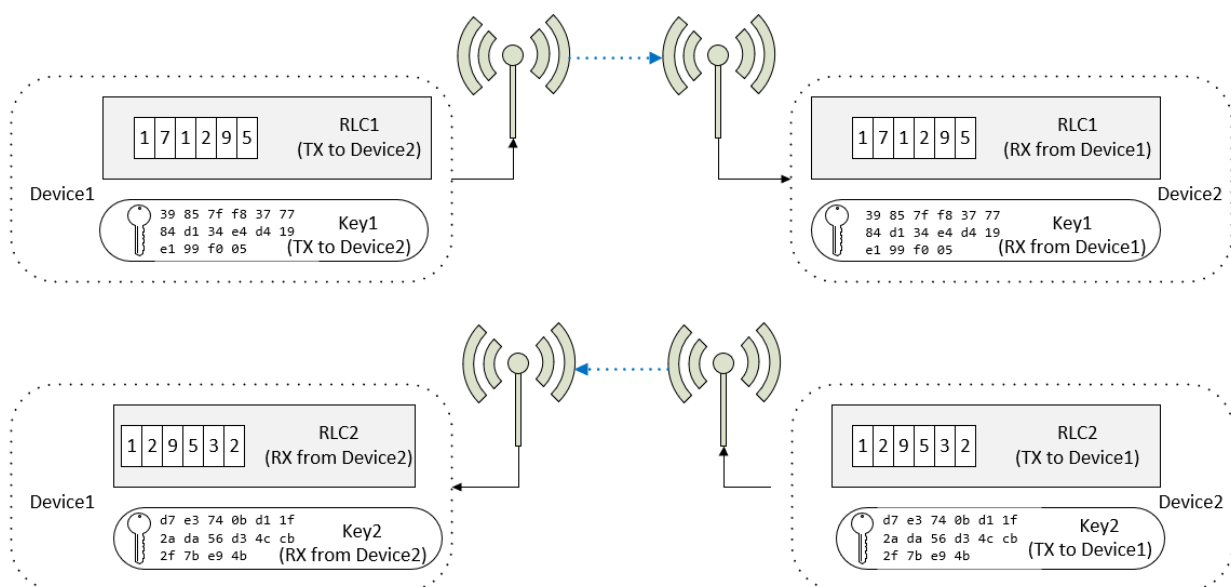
Device1

| 1 | 7 | 1 | 2 | 9 | 5 |
|---|---|---|---|---|---|

RLC1 (TX to Device2)

39 85 7f f8 37 77
84 d1 34 e4 d4 19
e1 99 f0 05

Key1 (TX to Device2)

Device2

| 1 | 7 | 1 | 2 | 9 | 5 |
|---|---|---|---|---|---|

RLC1 (RX from Device1)

39 85 7f f8 37 77
84 d1 34 e4 d4 19
e1 99 f0 05

Key1 (RX from Device1)

Device1

| 1 | 2 | 9 | 5 | 3 | 2 |
|---|---|---|---|---|---|

RLC2 (RX from Device2)

d7 e3 74 0b d1 1f
2a da 56 d3 4c cb
2f 7b e9 4b

Key2 (RX from Device2)

Device2

| 1 | 2 | 9 | 5 | 3 | 2 |
|---|---|---|---|---|---|

RLC2 (TX to Device1)

d7 e3 74 0b d1 1f
2a da 56 d3 4c cb
2f 7b e9 4b

Key2 (TX to Device1)